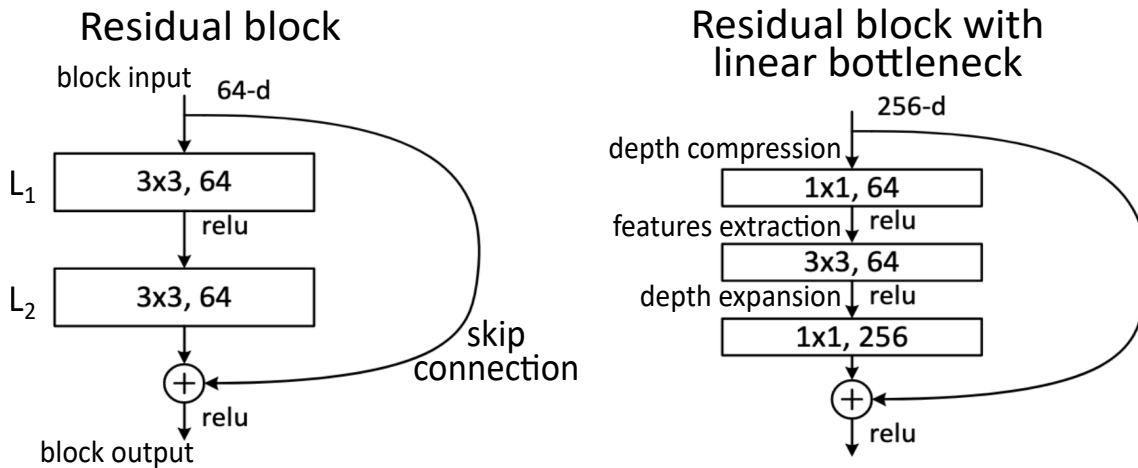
Residual block

block input
64-d

$L_1$
3x3, 64
relu

$L_2$
3x3, 64

skip connection

$\oplus$
relu
block output

Residual block with linear bottleneck

256-d
depth compression
1x1, 64
features extraction
relu
3x3, 64
depth expansion
relu
1x1, 256
$\oplus$
relu